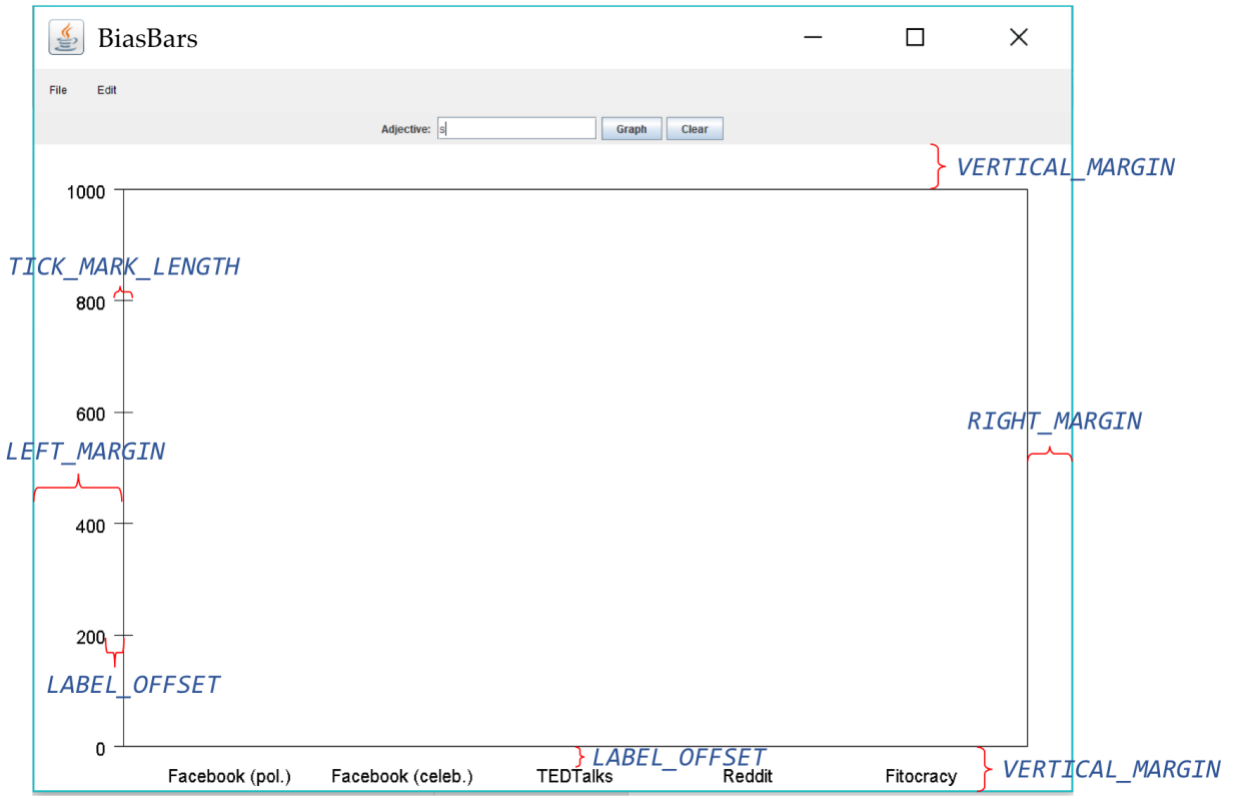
BiasBars

File Edit

Adjective: s Graph Clear

VERTICAL_MARGIN

1000

TICK_MARK_LENGTH

800

600

RIGHT_MARGIN

LEFT_MARGIN

400

200

LABEL_OFFSET

0

LABEL_OFFSET

Facebook (pol.) Facebook (celeb.) TEDTalks Reddit Fitocracy

VERTICAL_MARGIN